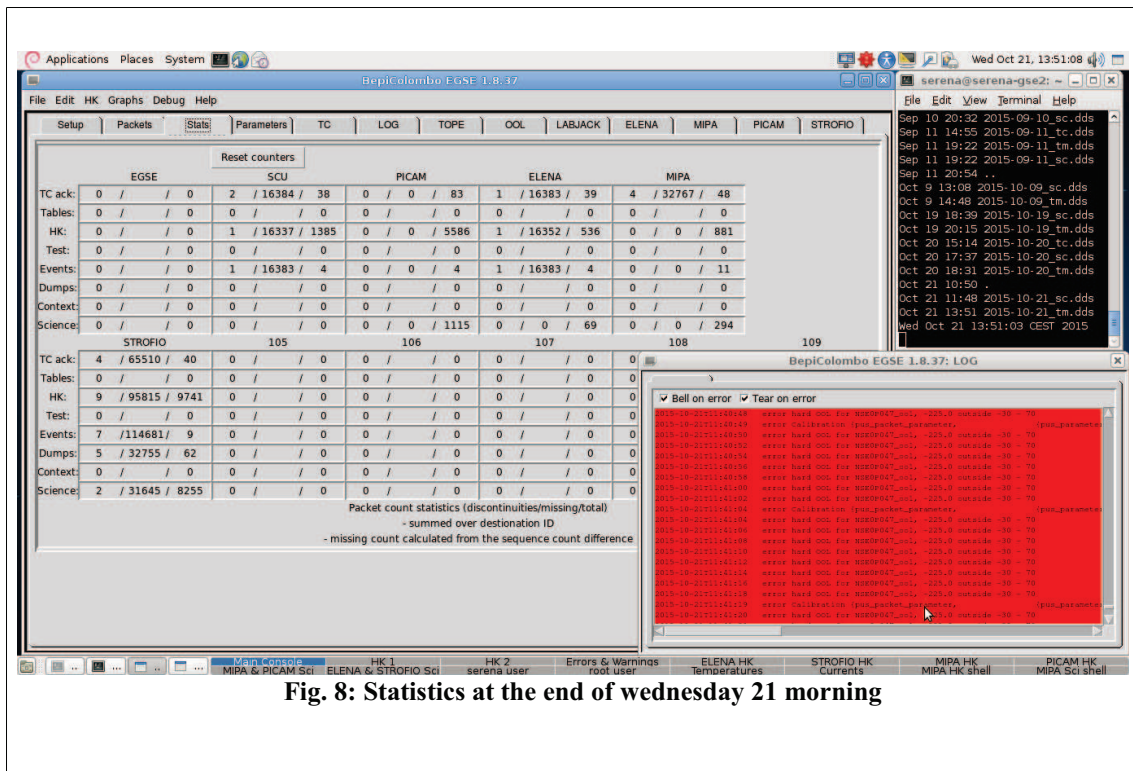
Applications Places System

Wed Oct 21, 13:51:08

BepiColombo EGSE 1.8.37

File Edit HK Graphs Debug Help

Setup | Packets | Stats | Parameters | TC | LOG | TOPE | OOL | LABJACK | ELENA | MIPA | PICAM | STROFIO

Reset counters

| | EGSE | SCU | PICAM | ELENA | MIPA |
|---|---|---|---|---|---|
| TC ack: | 0 / / 0 | 2 / 16384 / 38 | 0 / 0 / 83 | 1 / 16383 / 39 | 4 / 32767 / 48 |
| Tables: | 0 / / 0 | 0 / / 0 | 0 / / 0 | 0 / / 0 | 0 / / 0 |
| HK: | 0 / / 0 | 1 / 16337 / 1385 | 0 / 0 / 5586 | 1 / 16352 / 536 | 0 / 0 / 881 |
| Test: | 0 / / 0 | 0 / / 0 | 0 / / 0 | 0 / / 0 | 0 / / 0 |
| Events: | 0 / / 0 | 1 / 16383 / 4 | 0 / 0 / 4 | 1 / 16383 / 4 | 0 / 0 / 11 |
| Dumps: | 0 / / 0 | 0 / / 0 | 0 / / 0 | 0 / / 0 | 0 / / 0 |
| Context: | 0 / / 0 | 0 / / 0 | 0 / / 0 | 0 / / 0 | 0 / / 0 |
| Science: | 0 / / 0 | 0 / / 0 | 0 / 0 / 1115 | 0 / 0 / 69 | 0 / 0 / 294 |

| | STROFIO | 105 | 106 | 107 | 108 | 109 |
|---|---|---|---|---|---|---|
| TC ack: | 4 / 65510 / 40 | 0 / / 0 | 0 / / 0 | 0 / / 0 | 0 | |
| Tables: | 0 / / 0 | 0 / / 0 | 0 / / 0 | 0 / / 0 | 0 | |
| HK: | 9 / 95815 / 9741 | 0 / / 0 | 0 / / 0 | 0 / / 0 | 0 | |
| Test: | 0 / / 0 | 0 / / 0 | 0 / / 0 | 0 / / 0 | 0 | |
| Events: | 7 /114681/ 9 | 0 / / 0 | 0 / / 0 | 0 / / 0 | 0 | |
| Dumps: | 5 / 32755 / 62 | 0 / / 0 | 0 / / 0 | 0 / / 0 | 0 | |
| Context: | 0 / / 0 | 0 / / 0 | 0 / / 0 | 0 / / 0 | 0 | |
| Science: | 2 / 31645 / 8255 | 0 / / 0 | 0 / / 0 | 0 / / 0 | 0 | |

Packet count statistics (discontinuities/missing/total)
- summed over destination ID
- missing count calculated from the sequence count difference

serena@serena-gse2: ~
File Edit View Terminal Help
Sep 10 20:32 2015-09-10_sc.dds
Sep 11 14:55 2015-09-11_tc.dds
Sep 11 19:22 2015-09-11_tm.dds
Sep 11 19:22 2015-09-11_sc.dds
Sep 11 20:54 ..
Oct 9 13:08 2015-10-09_sc.dds
Oct 9 14:48 2015-10-09_tm.dds
Oct 19 18:39 2015-10-19_sc.dds
Oct 19 20:15 2015-10-19_tm.dds
Oct 20 15:14 2015-10-20_tc.dds
Oct 20 17:37 2015-10-20_sc.dds
Oct 20 18:31 2015-10-20_tm.dds
Oct 21 10:50 .
Oct 21 11:48 2015-10-21_sc.dds
Oct 21 13:51 2015-10-21_tm.dds
Wed Oct 21 13:51:03 CEST 2015

BepiColombo EGSE 1.8.37: LOG
Bell on error Tear on error
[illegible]

Main Console MIPA & PICAM Sci | HK 1 ELENA & STROFIO Sci | HK 2 serena user | Errors & Warnings root user | ELENA HK Temperatures | STROFIO HK Currents | MIPA HK MIPA HK shell | PICAM HK MIPA Sci shell

Fig. 8: Statistics at the end of wednesday 21 morning